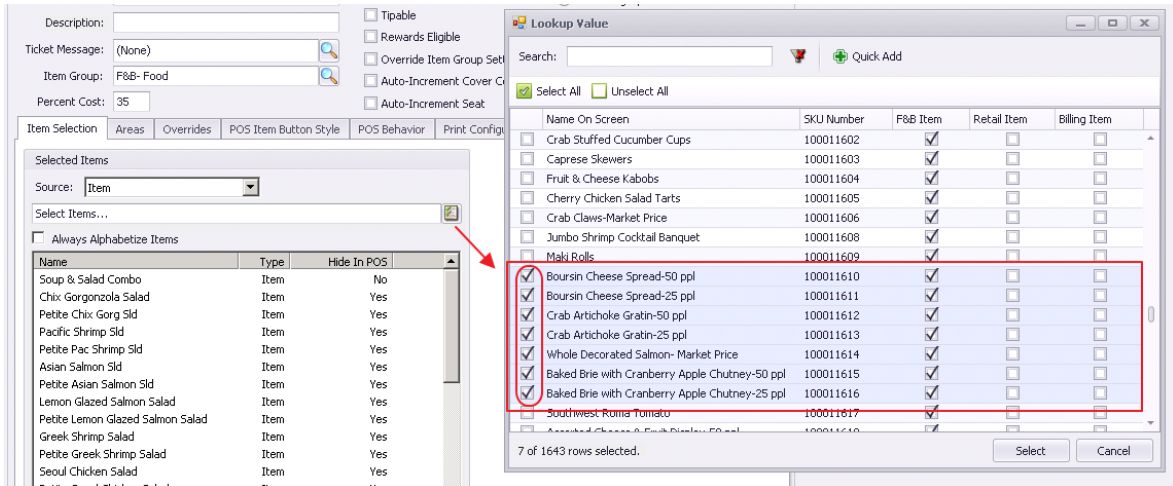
Description:
Ticket Message: (None)
Item Group: F&B- Food
Percent Cost: 35

Tipable
Rewards Eligible
Override Item Group Sett
Auto-Increment Cover C
Auto-Increment Seat

Item Selection | Areas | Overrides | POS Item Button Style | POS Behavior | Print Configu

Selected Items
Source: Item
Select Items...
Always Alphabetize Items

| Name | Type | Hide In POS |
|---|---|---|
| Soup & Salad Combo | Item | No |
| Chix Gorgonzola Salad | Item | Yes |
| Petite Chix Gorg Sld | Item | Yes |
| Pacific Shrimp Sld | Item | Yes |
| Petite Pac Shrimp Sld | Item | Yes |
| Asian Salmon Sld | Item | Yes |
| Petite Asian Salmon Sld | Item | Yes |
| Lemon Glazed Salmon Salad | Item | Yes |
| Petite Lemon Glazed Salmon Salad | Item | Yes |
| Greek Shrimp Salad | Item | Yes |
| Petite Greek Shrimp Salad | Item | Yes |
| Seoul Chicken Salad | Item | Yes |

Lookup Value
Search: Quick Add
Select All Unselect All

| Name On Screen | SKU Number | F&B Item | Retail Item | Billing Item |
|---|---|---|---|---|
| Crab Stuffed Cucumber Cups | 100011602 | | | |
| Caprese Skewers | 100011603 | | | |
| Fruit & Cheese Kabobs | 100011604 | | | |
| Cherry Chicken Salad Tarts | 100011605 | | | |
| Crab Claws-Market Price | 100011606 | | | |
| Jumbo Shrimp Cocktail Banquet | 100011608 | | | |
| Maki Rolls | 100011609 | | | |
| Boursin Cheese Spread-50 ppl | 100011610 | | | |
| Boursin Cheese Spread-25 ppl | 100011611 | | | |
| Crab Artichoke Gratin-50 ppl | 100011612 | | | |
| Crab Artichoke Gratin-25 ppl | 100011613 | | | |
| Whole Decorated Salmon- Market Price | 100011614 | | | |
| Baked Brie with Cranberry Apple Chutney-50 ppl | 100011615 | | | |
| Baked Brie with Cranberry Apple Chutney-25 ppl | 100011616 | | | |
| Southwest Roma Tomato | 100011617 | | | |
| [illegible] | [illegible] | | | |

7 of 1643 rows selected.
Select Cancel